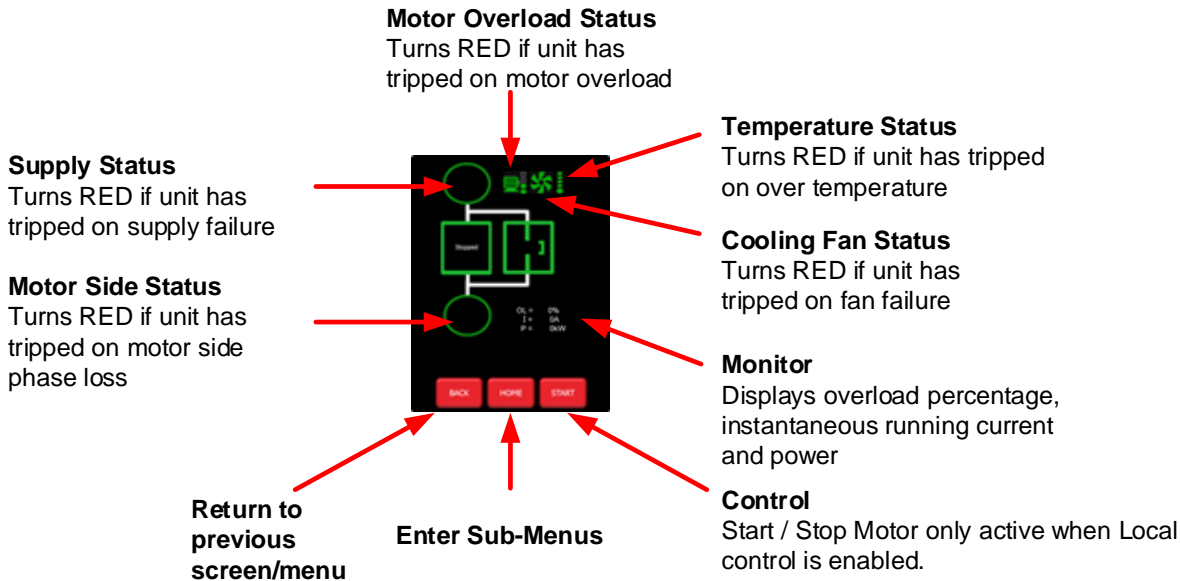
**Motor Overload Status**
Turns RED if unit has tripped on motor overload

**Temperature Status**
Turns RED if unit has tripped on over temperature

**Supply Status**
Turns RED if unit has tripped on supply failure

**Cooling Fan Status**
Turns RED if unit has tripped on fan failure

**Motor Side Status**
Turns RED if unit has tripped on motor side phase loss

Stopped

OL = 0%
I = 0A
P = 0kW

BACK
HOME
START

**Monitor**
Displays overload percentage, instantaneous running current and power

**Control**
Start / Stop Motor only active when Local control is enabled.

**Return to previous screen/menu**

**Enter Sub-Menus**